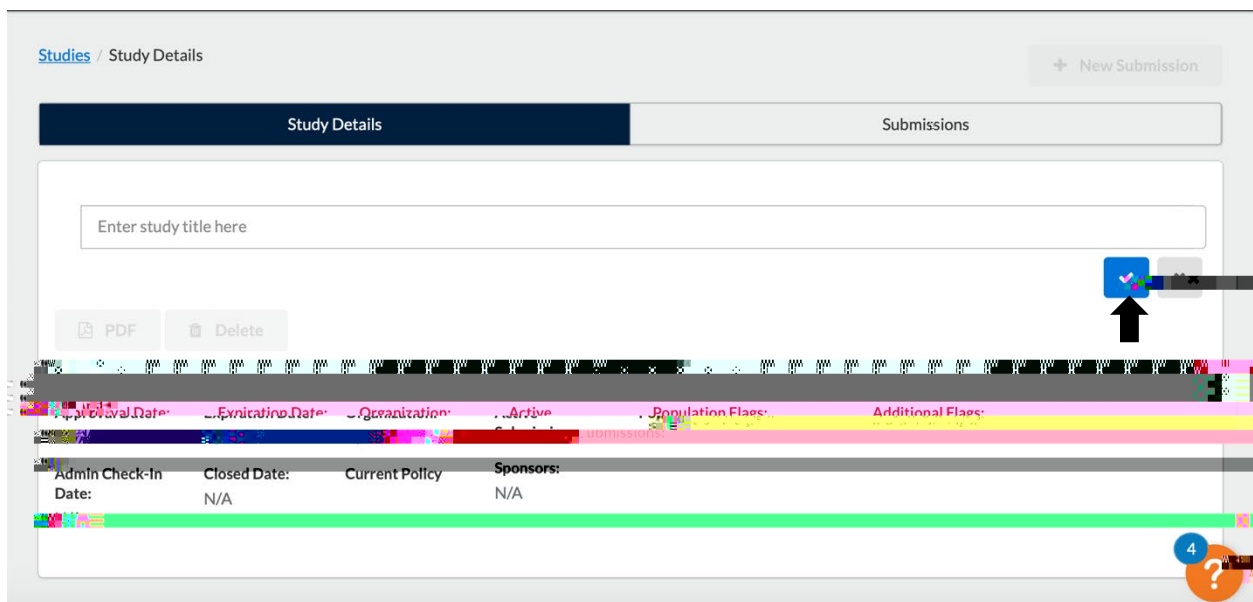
Studies / Study Details

+ New Submission

Study Details

Submissions

Enter study title here

PDF

Delete

Approval Date: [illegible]

Expiration Date: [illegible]

Organization: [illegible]

Active Submissions: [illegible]

Population Flags: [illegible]

Additional Flags: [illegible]

Admin Check-In Date:

Closed Date: N/A

Current Policy

Sponsors: N/A

4

?